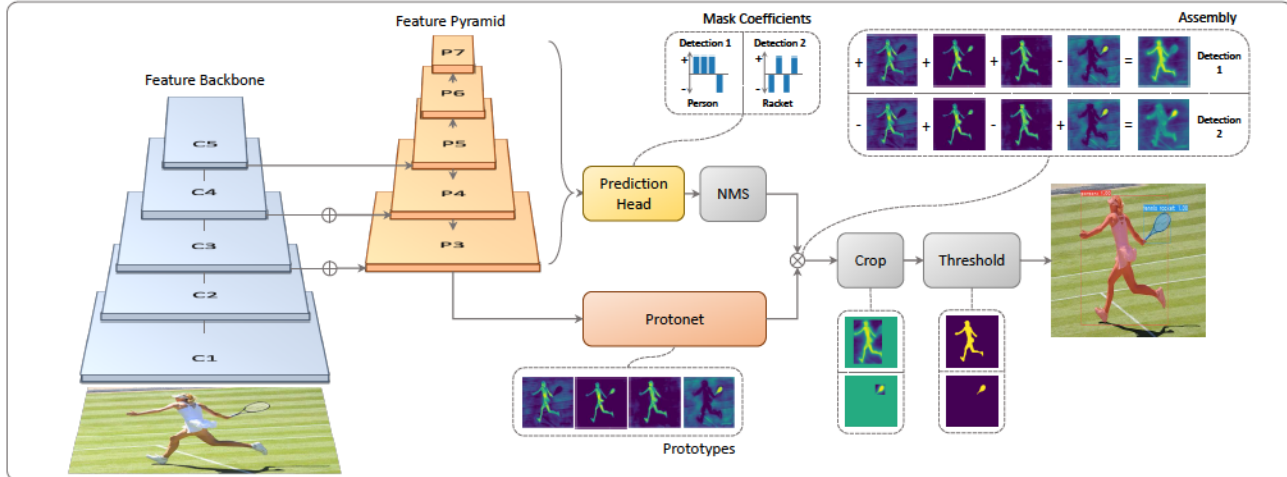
Feature Pyramid

Mask Coefficients

Assembly

Detection 1

Detection 2

+

-

Person

Racket

+ + + - =

Detection 1

- + - + =

Detection 2

Feature Backbone

P7

P6

P5

P4

P3

C5

C4

C3

C2

C1

Prediction Head

NMS

Crop

Threshold

Protonet

Prototypes

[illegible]

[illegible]